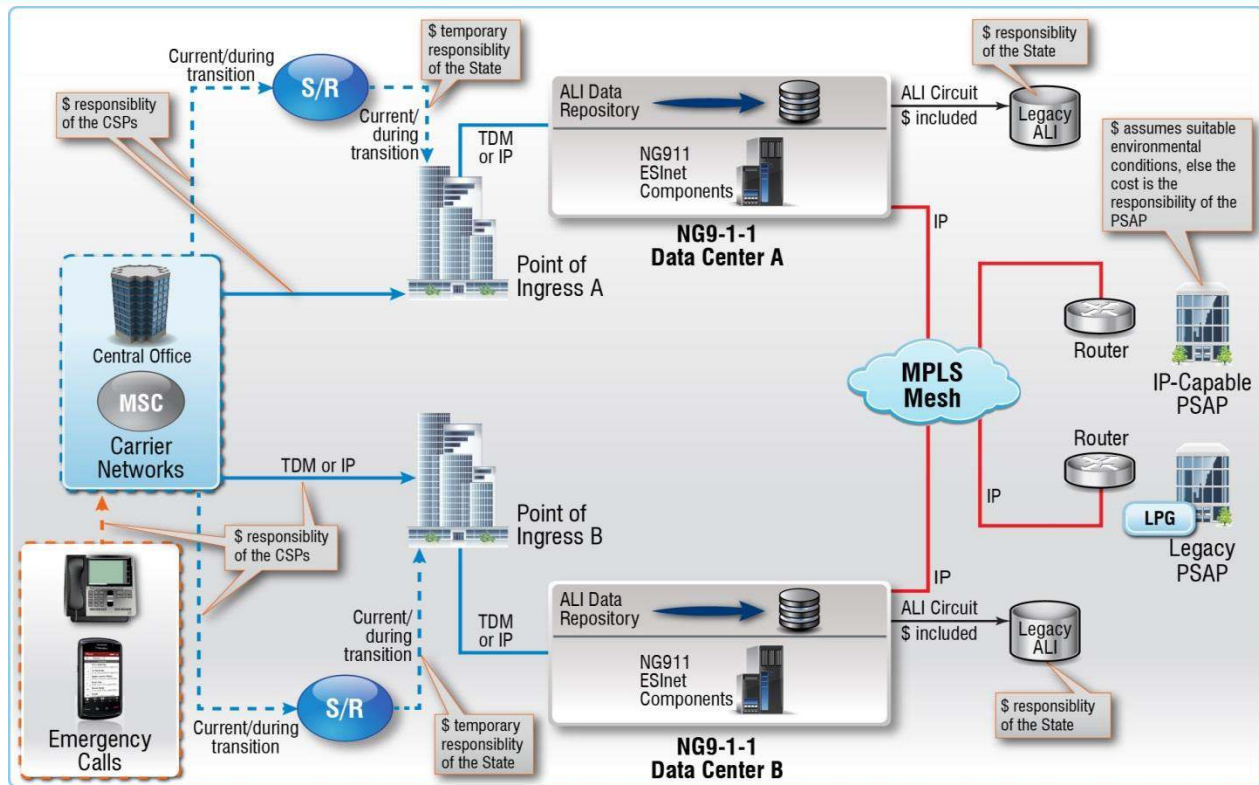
Current/during transition

S/R

$ temporary responsiblity of the State

$ responsiblity of the CSPs

Current/ during transition

TDM or IP

ALI Data Repository

NG911 ESInet Components

NG9-1-1 Data Center A

ALI Circuit $ included

$ responsiblity of the State

Legacy ALI

$ assumes suitable environmental conditions, else the cost is the responsibility of the PSAP

IP

Point of Ingress A

Central Office

MSC

Carrier Networks

MPLS Mesh

Router

IP-Capable PSAP

Router

IP

LPG

Legacy PSAP

TDM or IP

Point of Ingress B

$ responsiblity of the CSPs

IP

Current/ during transition

TDM or IP

ALI Data Repository

NG911 ESInet Components

ALI Circuit $ included

Legacy ALI

$ responsiblity of the State

S/R

Current/during transition

$ temporary responsiblity of the State

Emergency Calls

NG9-1-1 Data Center B